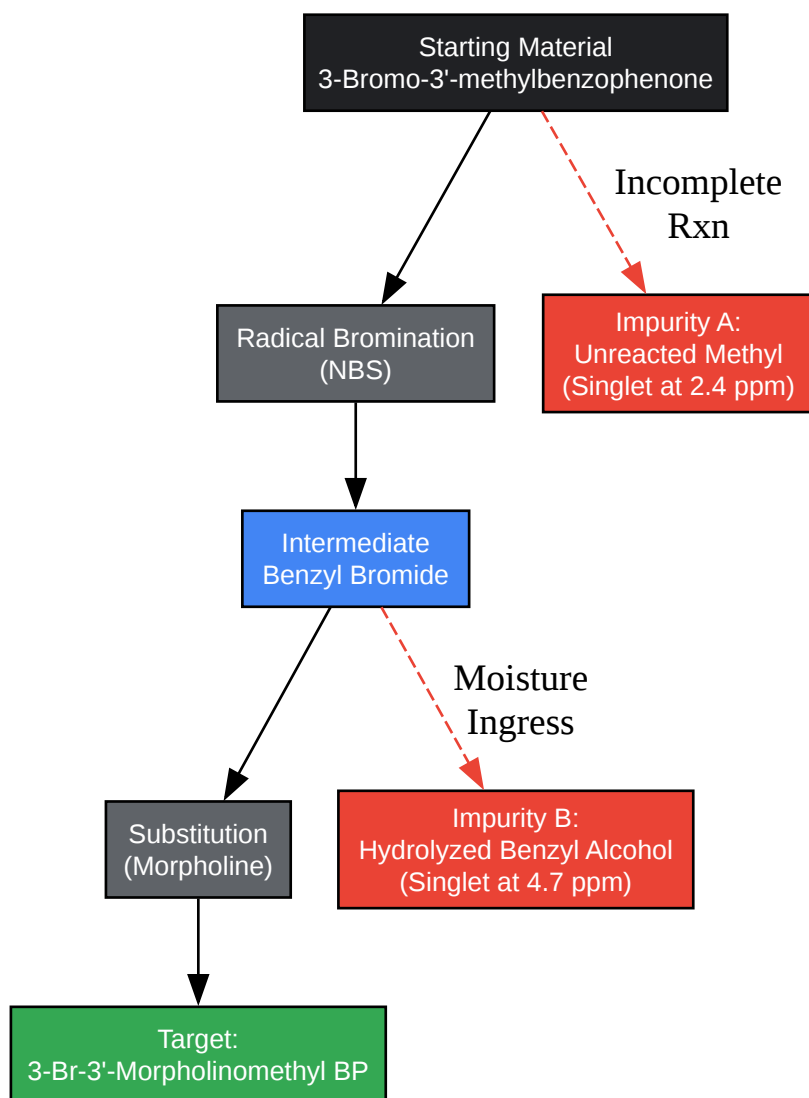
Starting Material
3-Bromo-3'-methylbenzophenone

Incomplete
Rxn

Radical Bromination
(NBS)

Impurity A:
Unreacted Methyl
(Singlet at 2.4 ppm)

Intermediate
Benzyl Bromide

Moisture
Ingress

Substitution
(Morpholine)

Impurity B:
Hydrolyzed Benzyl Alcohol
(Singlet at 4.7 ppm)

Target:
3-Br-3'-Morpholinomethyl BP